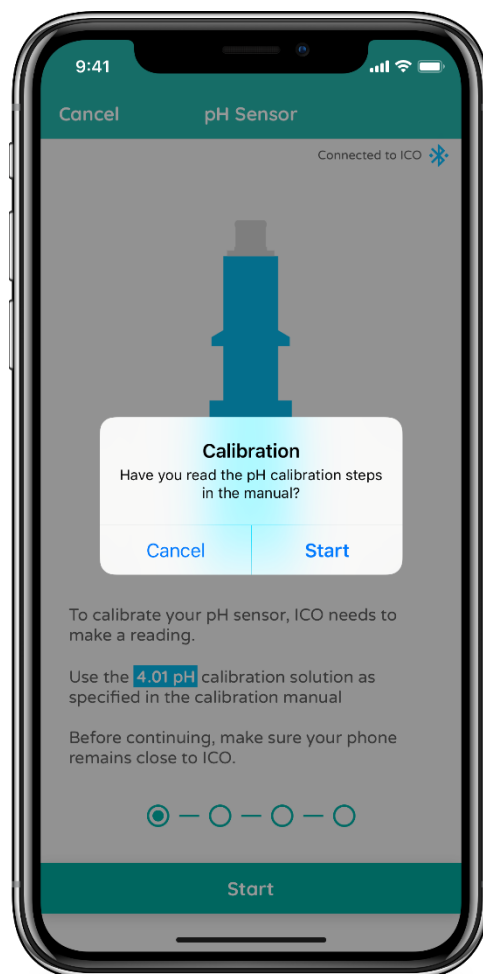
9:41

Cancel pH Sensor

Connected to ICO

Calibration
Have you read the pH calibration steps in the manual?

Cancel Start

To calibrate your pH sensor, ICO needs to make a reading.

Use the 4.01 pH calibration solution as specified in the calibration manual

Before continuing, make sure your phone remains close to ICO.

Start